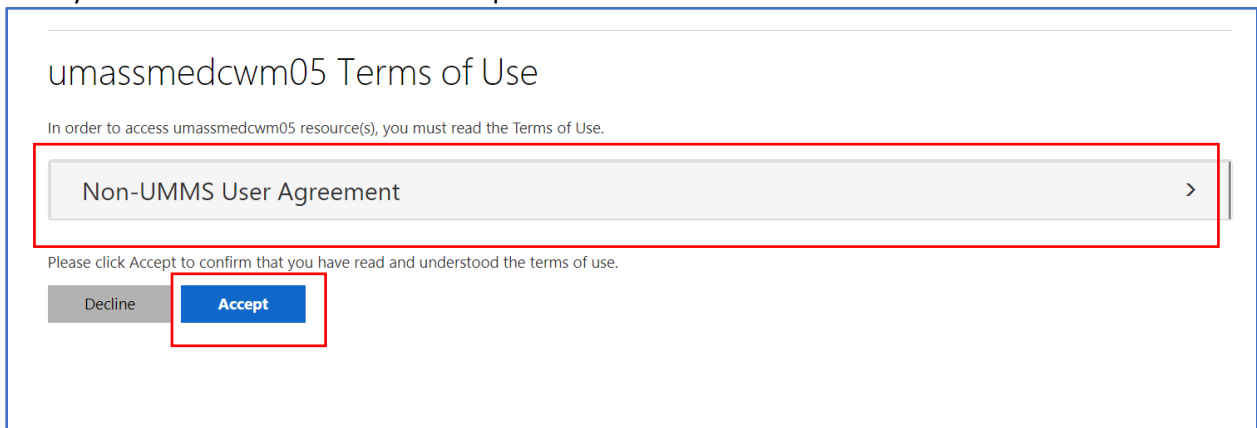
umassmedcwm05 Terms of Use

In order to access umassmedcwm05 resource(s), you must read the Terms of Use.

Non-UMMS User Agreement

>

Please click Accept to confirm that you have read and understood the terms of use.

Decline

Accept